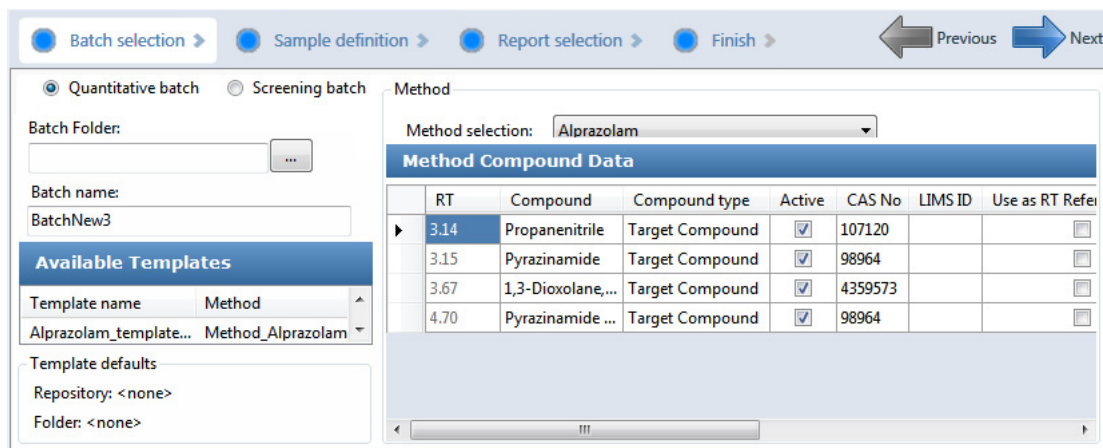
Batch selection > Sample definition > Report selection > Finish >

Previous Next

Quantitative batch Screening batch

Batch Folder:

...

Batch name:

BatchNew3

Available Templates

| Template name | Method |
|---|---|
| Alprazolam_template... | Method_Alprazolam |

Template defaults

Repository: <none>

Folder: <none>

Method

Method selection: Alprazolam

Method Compound Data

| RT | Compound | Compound type | Active | CAS No | LIMS ID | Use as RT Refer |
|---|---|---|---|---|---|---|
| 3.14 | Propanenitrile | Target Compound | ☑ | 107120 | | ☐ |
| 3.15 | Pyrazinamide | Target Compound | ☑ | 98964 | | ☐ |
| 3.67 | 1,3-Dioxolane,... | Target Compound | ☑ | 4359573 | | ☐ |
| 4.70 | Pyrazinamide ... | Target Compound | ☑ | 98964 | | ☐ |

III